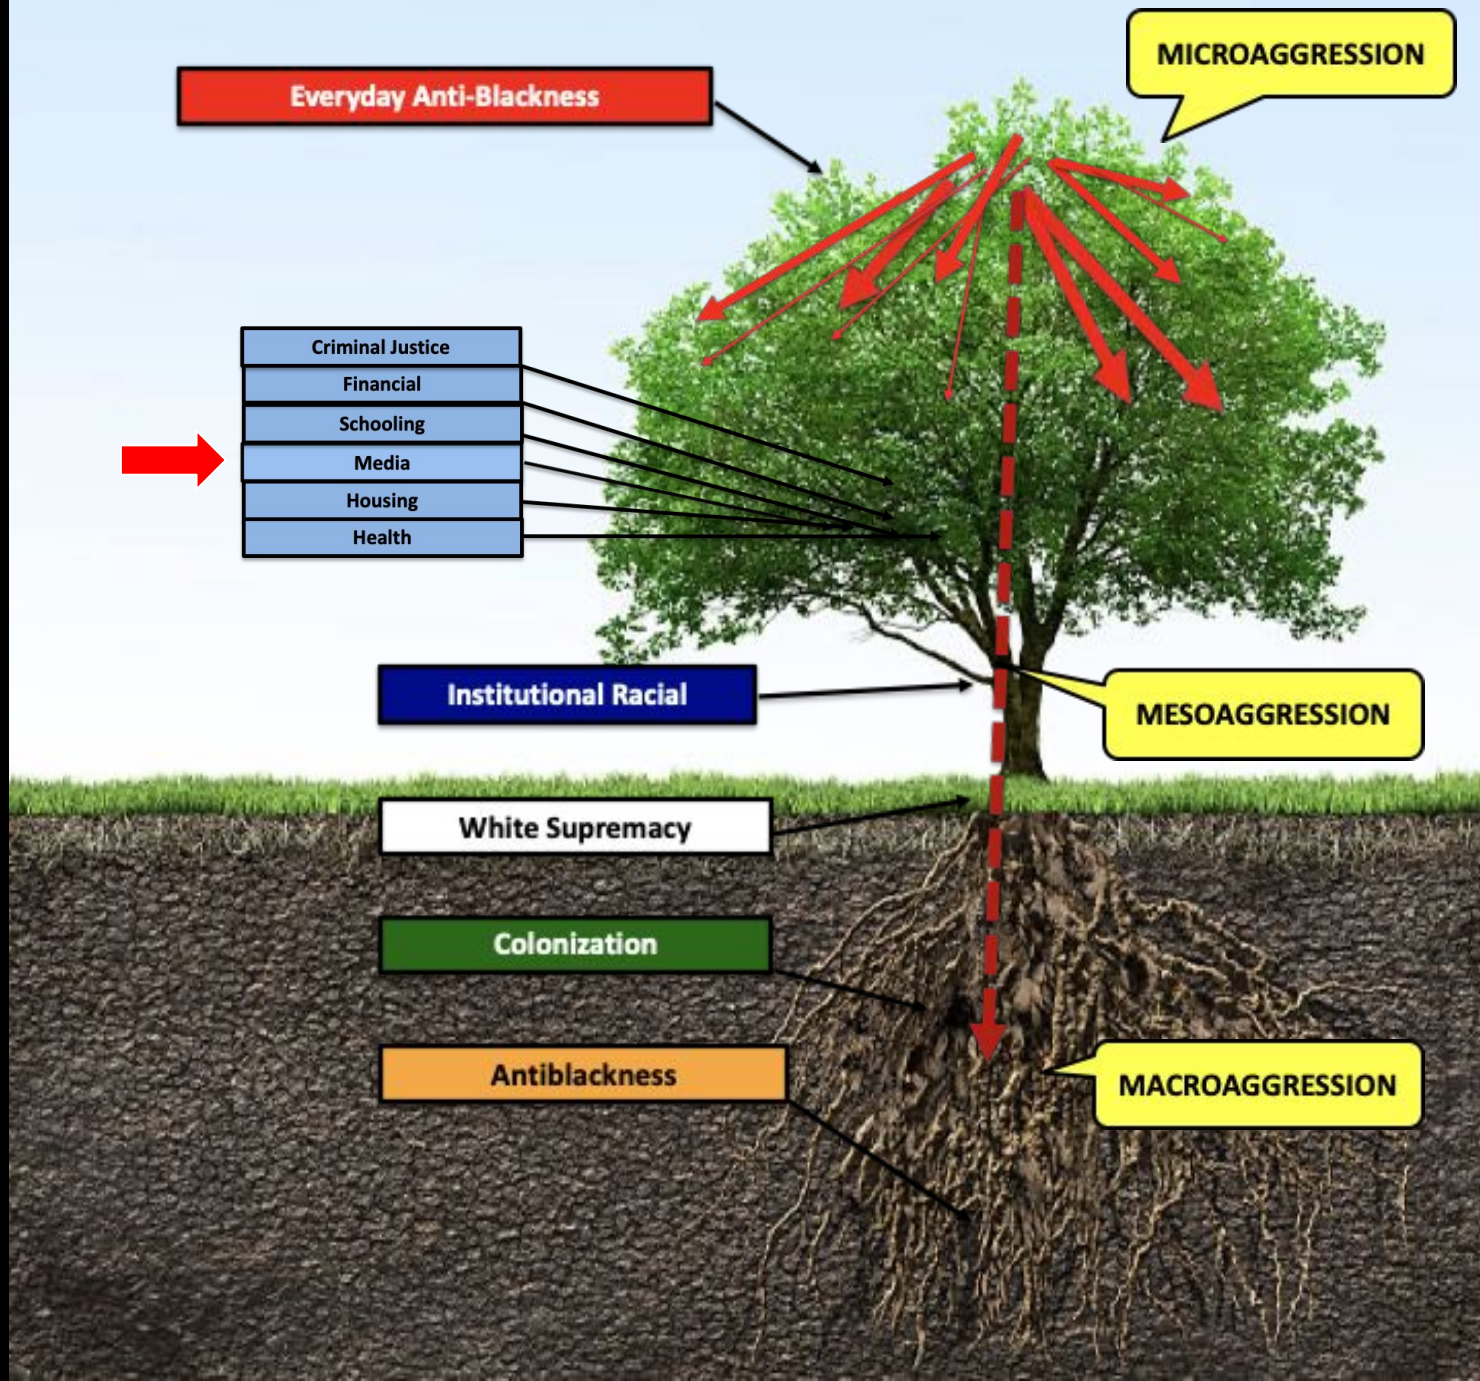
MICROAGGRESSION

Everyday Anti-Blackness

Criminal Justice
Financial
Schooling
Media
Housing
Health

Institutional Racial

MESOAGGRESSION

White Supremacy

Colonization

Antiblackness

MACROAGGRESSION